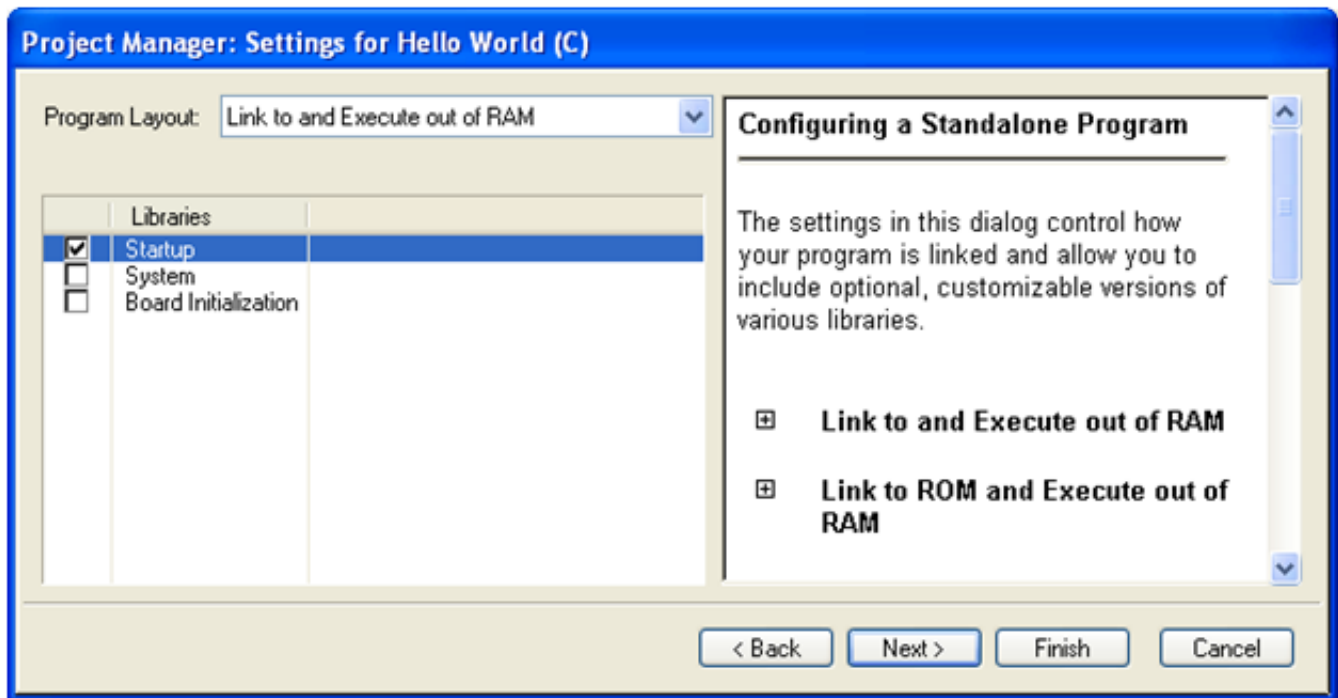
Project Manager: Settings for Hello World (C)

Program Layout: Link to and Execute out of RAM

| | Libraries | |
|---|---|---|
| ☑ | Startup | |
| ☐ | System | |
| ☐ | Board Initialization | |

Configuring a Standalone Program

The settings in this dialog control how your program is linked and allow you to include optional, customizable versions of various libraries.

⊞ Link to and Execute out of RAM

⊞ Link to ROM and Execute out of RAM

< Back Next > Finish Cancel